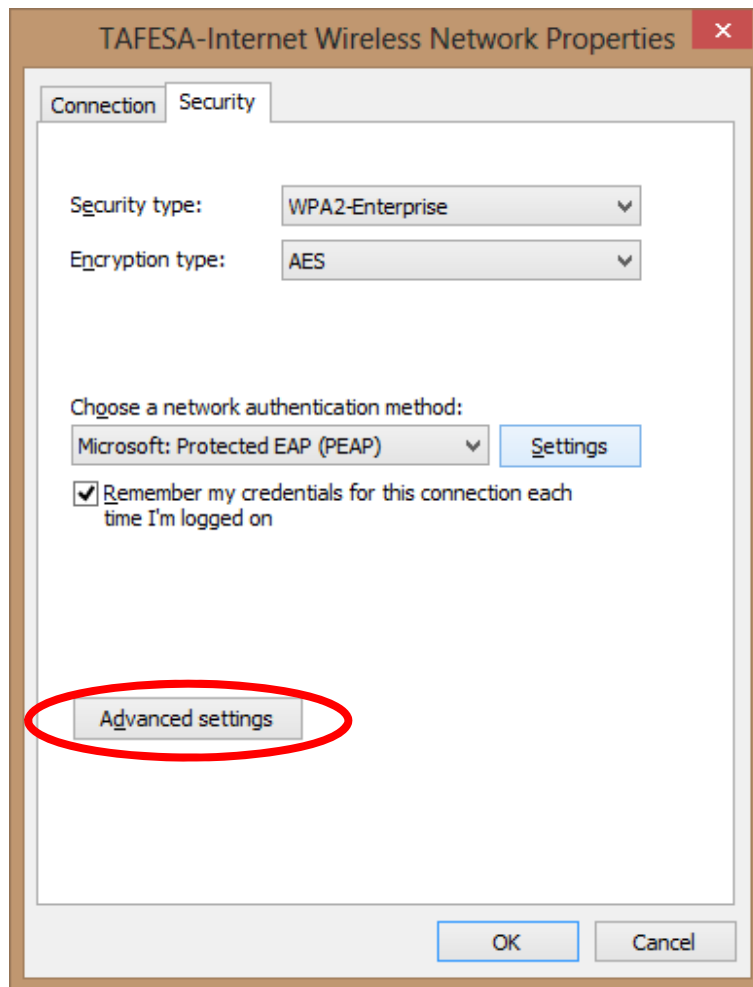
TAFESA-Internet Wireless Network Properties

Connection Security

Security type: WPA2-Enterprise

Encryption type: AES

Choose a network authentication method:

Microsoft: Protected EAP (PEAP) Settings

Remember my credentials for this connection each time I'm logged on

Advanced settings

OK Cancel